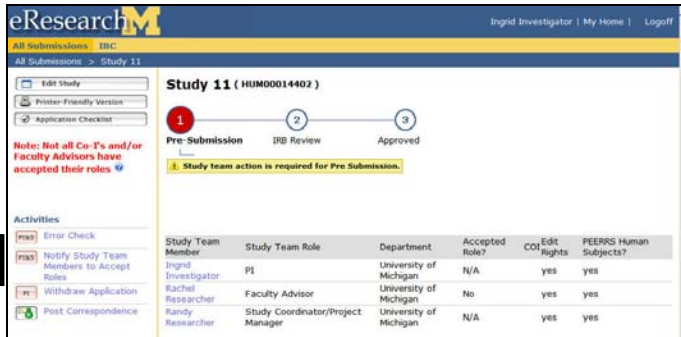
eResearch

Ingrid Investigator | My Home | Logoff

All Submissions IBC

All Submissions > Study 11

Edit Study

Printer-Friendly Version

Application Checklist

Note: Not all Co-I's and/or Faculty Advisors have accepted their roles

Activities

Error Check

Notify Study Team Members to Accept Roles

Withdraw Application

Post Correspondence

Study 11 ( HUM00014402 )

1 Pre-Submission

2 IRB Review

3 Approved

Study team action is required for Pre Submission.

| Study Team Member | Study Team Role | Department | Accepted Role? | COI | Edit Rights | PEERRS Human Subjects? |
|---|---|---|---|---|---|---|
| Ingrid Investigator | PI | University of Michigan | N/A | | yes | yes |
| Rachel Researcher | Faculty Advisor | University of Michigan | No | | yes | yes |
| Randy Researcher | Study Coordinator/Project Manager | University of Michigan | N/A | | yes | yes |